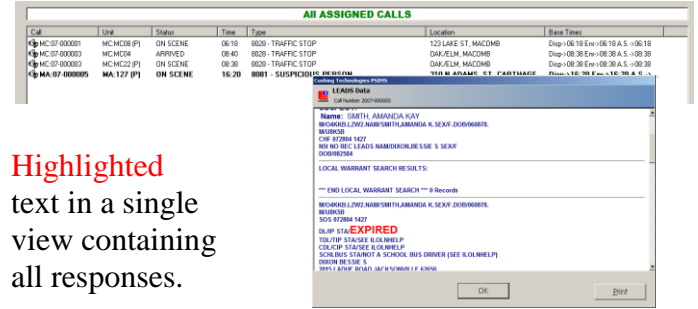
All ASSIGNED CALLS

| Call | Unit | Status | Time | Type | Location | Base Times |
|---|---|---|---|---|---|---|
| MC:07-000001 | MC:MC08 (P) | ON SCENE | 06:18 | 8828 - TRAFFIC STOP | 123 LAKE ST, MACOMB | Disp->06:18 Enr->06:18 A.S.->06:18 |
| MC:07-000003 | MC:MC04 | ARRIVED | 08:40 | 8828 - TRAFFIC STOP | OAK/ELM, MACOMB | Disp->08:38 Enr->08:38 A.S.->08:38 |
| MC:07-000003 | MC:MC22 (P) | ON SCENE | 08:38 | 8828 - TRAFFIC STOP | OAK/ELM, MACOMB | Disp->08:38 Enr->08:38 A.S.->08:38 |
| MA:07-000005 | MA:127 (P) | ON SCENE | 16:20 | 8081 - SUSPICIOUS PERSON | 310 N ADAMS ST, CARTHAGE | Disp->16:20 Enr->16:20 A.S.-> |

Cushing Technologies PSDIS

LEADS Data
Call Number 2007-000005

Name: SMITH, AMANDA KAY
M/O4KKB.L2W2.NAM/SMITH,AMANDA K.SEX/F.DOB/060878.
MI/8K5B
CHF 072804 1427
NSI NO REC LEADS NAM/DIXON,BESSIE S SEX/F
DOB/082584

LOCAL WARRANT SEARCH RESULTS:

*** END LOCAL WARRANT SEARCH *** 0 Records

M/O4KKB.L2W2.NAM/SMITH,AMANDA K.SEX/F.DOB/060878.
MI/8K5B
SOS 072804 1427

DL/ID STA/EXPIRED
TDL/TIP STA/SEE ILOLNHELP
CDL/CIP STA/SEE ILOLNHELP
SCHLBUS STA/NOT A SCHOOL BUS DRIVER (SEE ILOLNHELP)
DIXON BESSIE S
2015 LADUE ROAD JACKSONVILLE 62650

OK
Print

Highlighted text in a single view containing all responses.